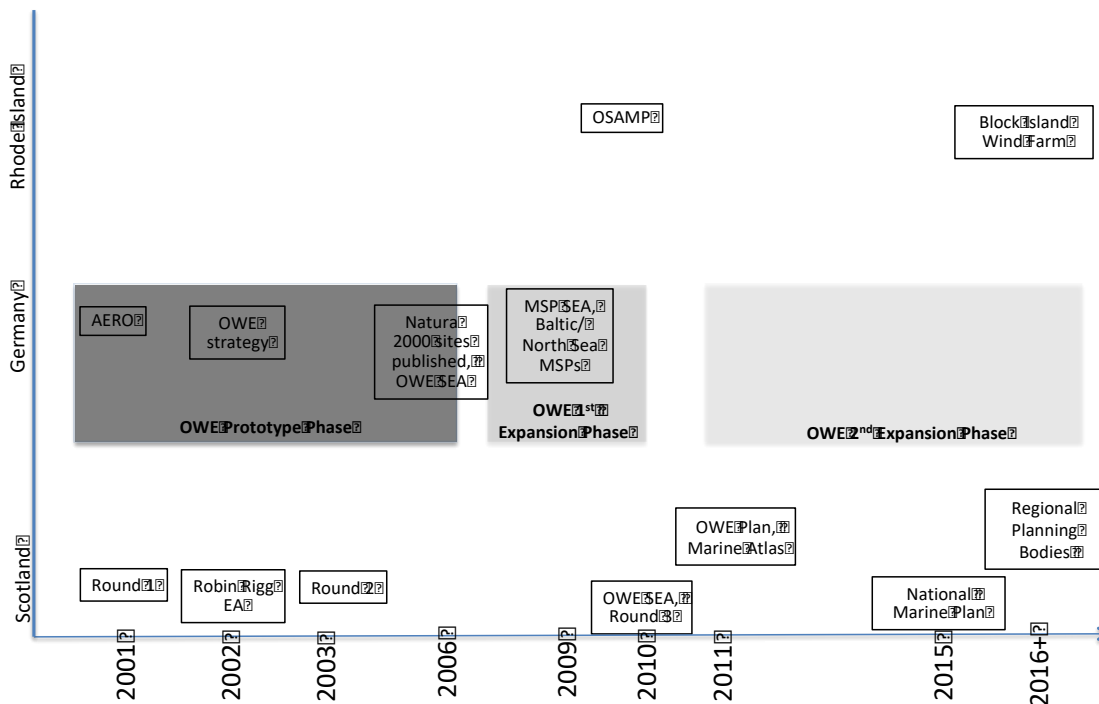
Rhode Island

Germany

Scotland

OSAMP

Block Island Wind Farm

AERO

OWE strategy

Natura 2000 sites published, OWE SEA

OWE Prototype Phase

MSP SEA, Baltic/ North Sea MSPs

OWE 1$^{st}$ Expansion Phase

OWE 2$^{nd}$ Expansion Phase

Round 1

Robin Rigg EA

Round 2

OWE SEA, Round 3

OWE Plan, Marine Atlas

National Marine Plan

Regional Planning Bodies

2001

2002

2003

2006

2009

2010

2011

2015

2016+